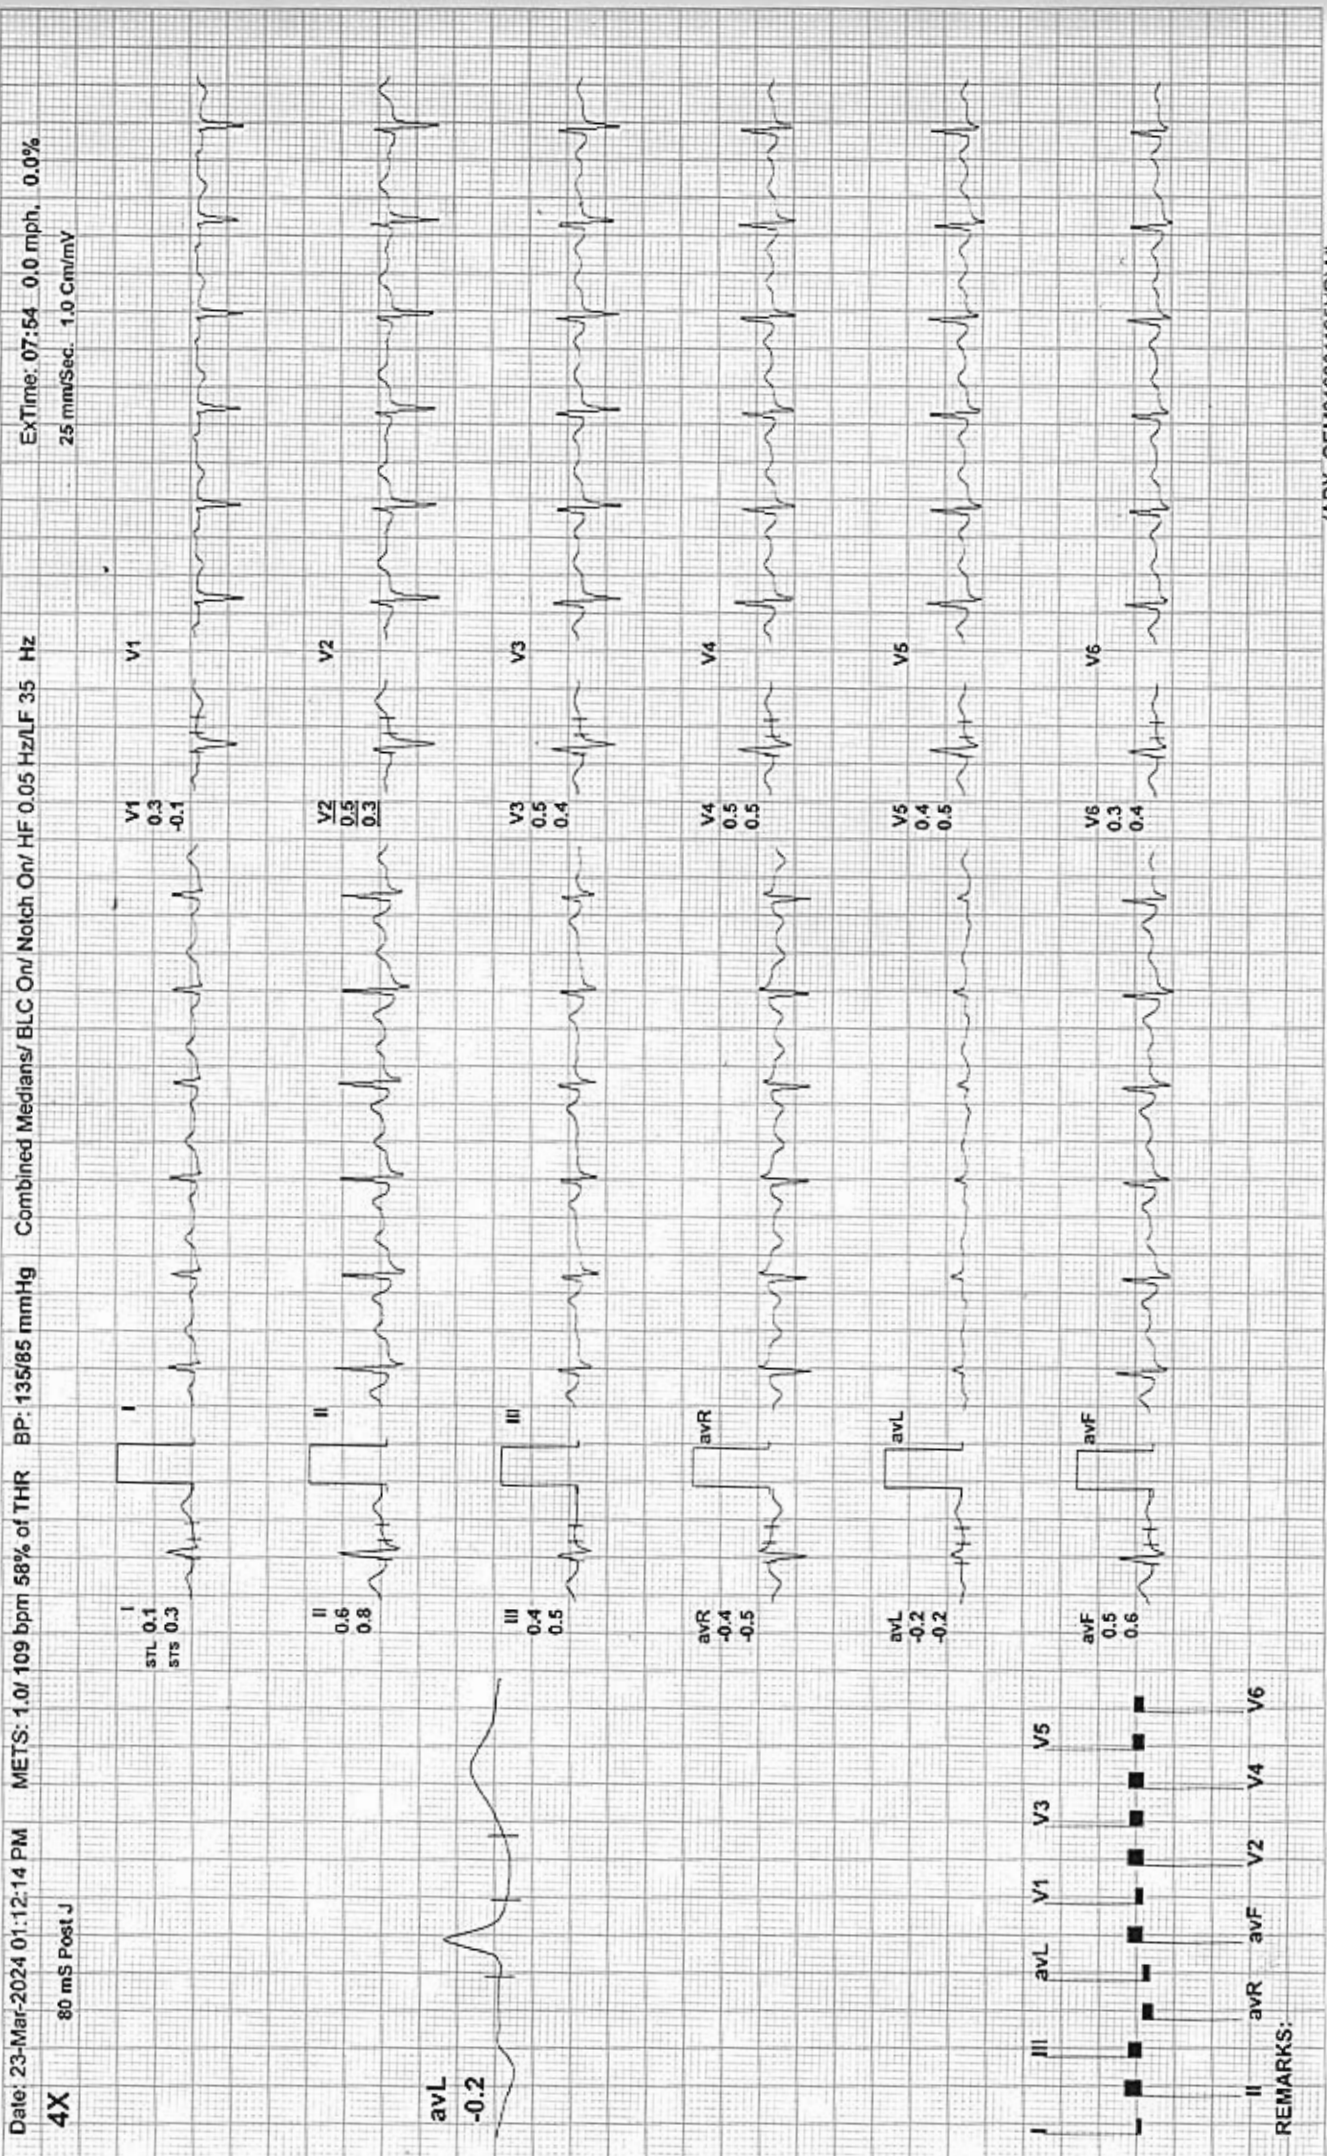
Date: 23-Mar-2024 01:12:14 PM METS: 1.0/ 109 bpm 58% of THR BP: 135/85 mmHg Combined Medians/ BLC On/ Notch On/ HF 0.05 Hz/LF 35 Hz ExTime: 07:54 0.0 mph. 0.0%

4X 80 mS Post J 25 mm/Sec. 1.0 Cm/mV

avL
-0.2

I
STL 0.1
STS 0.3

I

II
0.6
0.8

II

III
0.4
0.5

III

avR
-0.4
-0.5

avR

avL
-0.2
-0.2

avL

avF
0.5
0.6

avF

V1
0.3
-0.1

V1

V2
0.5
0.3

V2

V3
0.5
0.4

V3

V4
0.5
0.5

V4

V5
0.4
0.5

V5

V6
0.3
0.4

V6

I III avL V1 V3 V5

II avR avF V2 V4 V6

REMARKS:

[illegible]